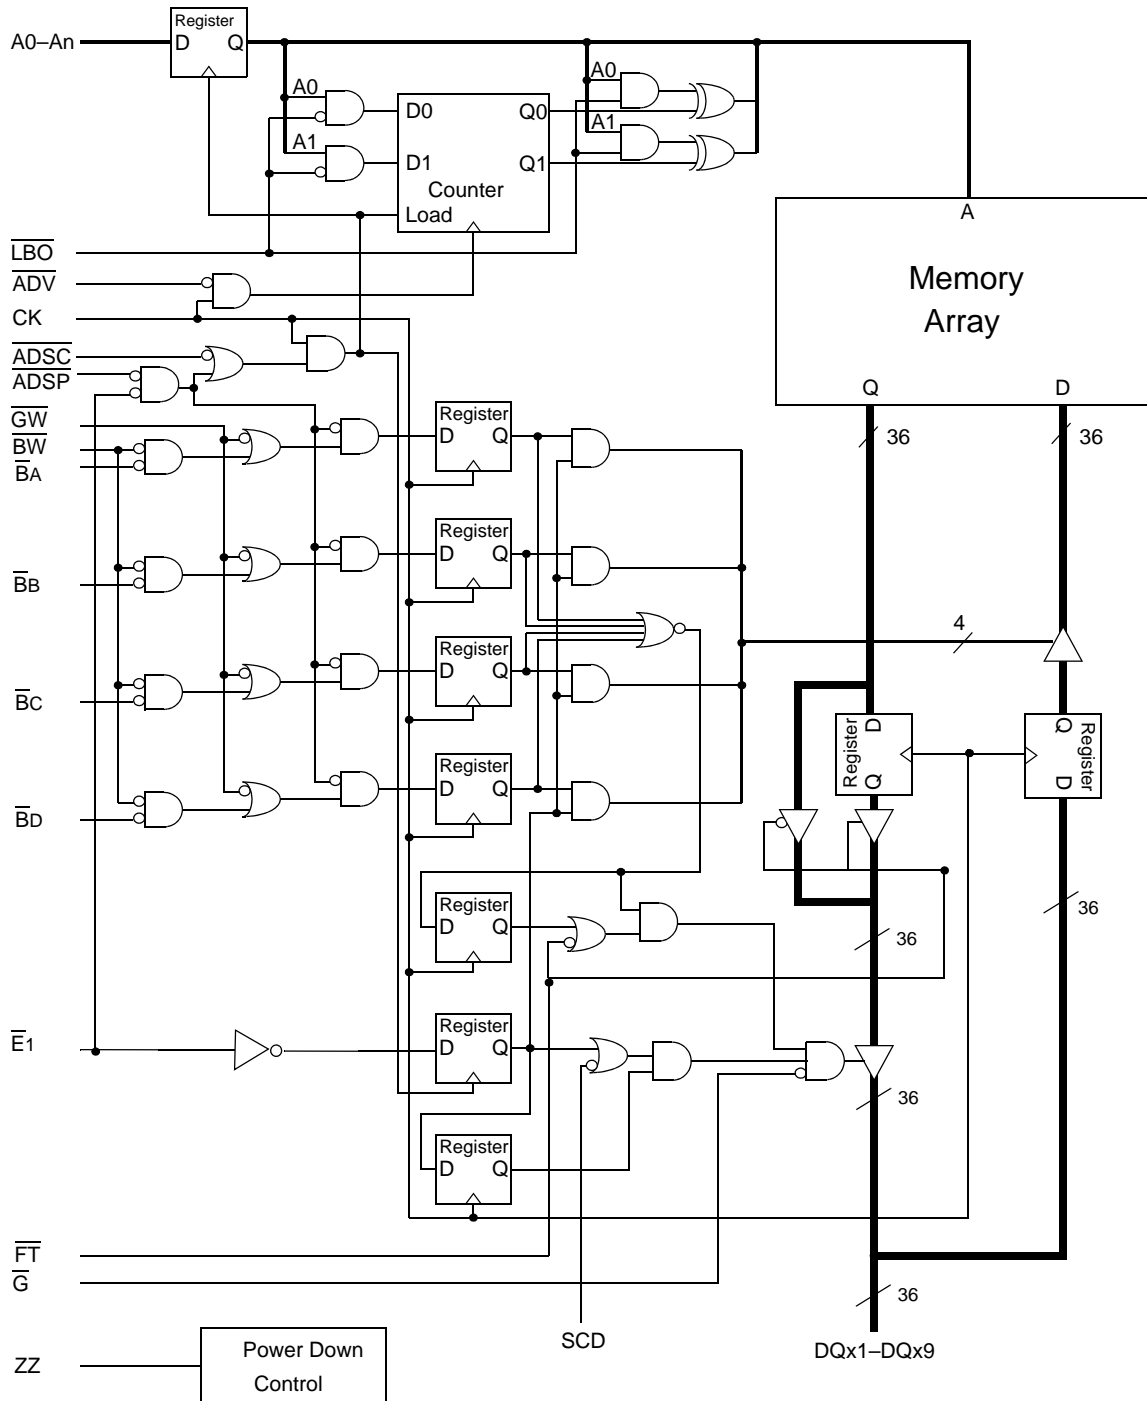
A0–An
Register
D Q
A0
A1
D0
D1
Counter
Load
Q0
Q1
A0
A1
A
Memory
Array
$\overline{LBO}$
$\overline{ADV}$
CK
$\overline{ADSC}$
$\overline{ADSP}$
$\overline{GW}$
$\overline{BW}$
$\overline{B}A$
Register
D Q
Register
D Q
Register
D Q
Register
D Q
Q
D
36
36
$\overline{B}B$
4
$\overline{B}C$
$\overline{B}D$
Register
D
Q
Register
Q
D
Register
D Q
36
36
$\overline{E}1$
Register
D Q
Register
D Q
36
$\overline{FT}$
$\overline{G}$
36
ZZ
Power Down
Control
SCD
DQx1–DQx9